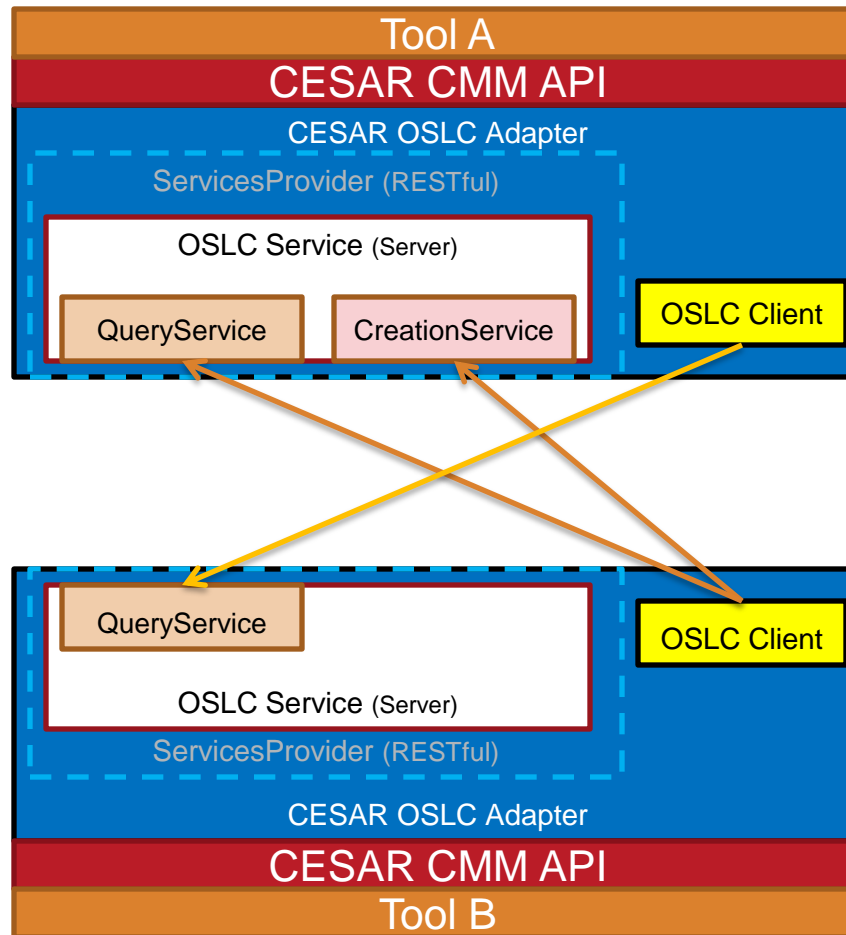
Tool A

CESAR CMM API

CESAR OSLC Adapter

ServicesProvider (RESTful)

OSLC Service (Server)

QueryService

CreationService

OSLC Client

QueryService

OSLC Client

OSLC Service (Server)

ServicesProvider (RESTful)

CESAR OSLC Adapter

CESAR CMM API

Tool B